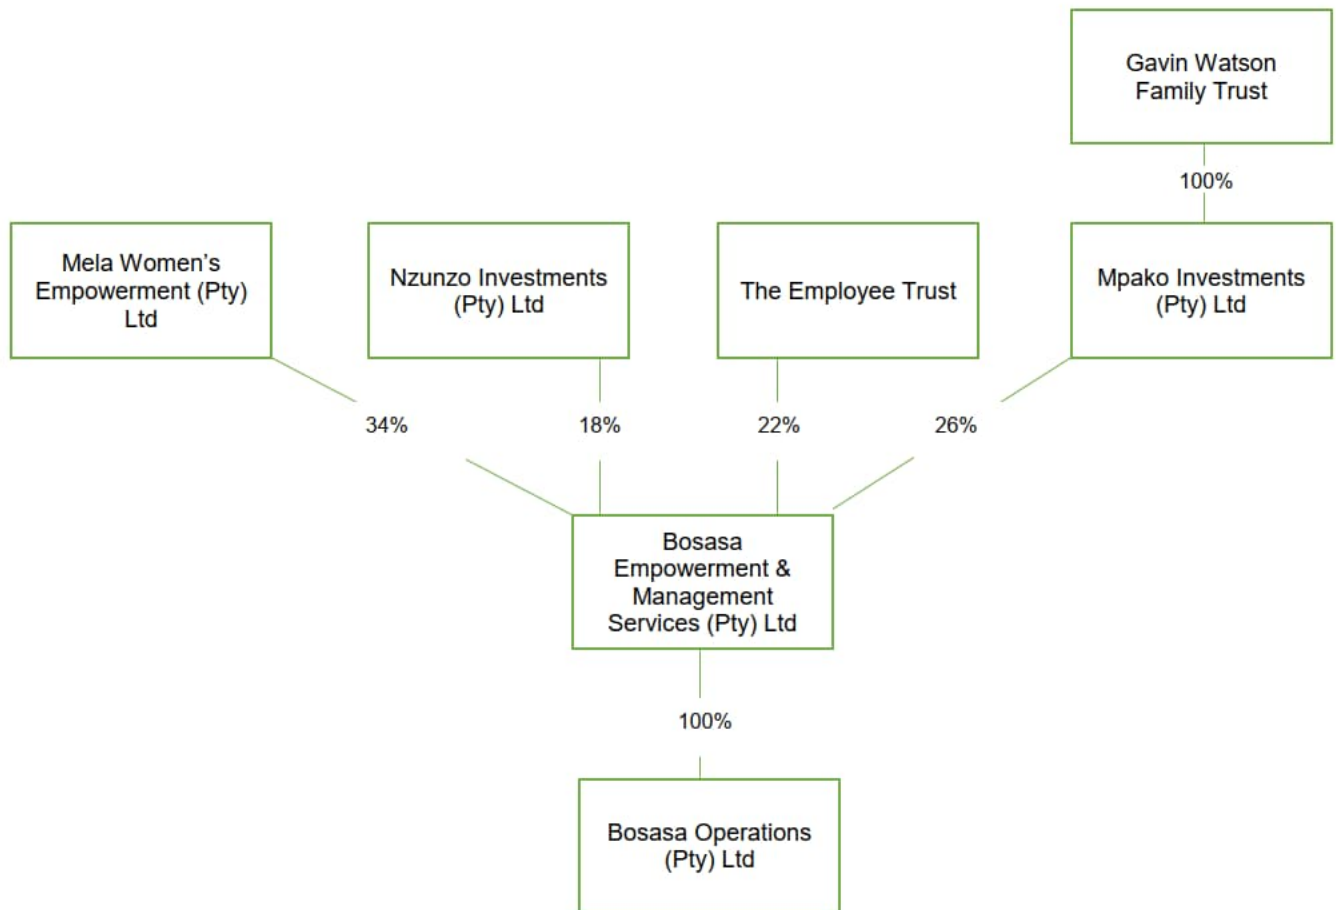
Gavin Watson Family Trust

100%

Mela Women's Empowerment (Pty) Ltd

Nzunzo Investments (Pty) Ltd

The Employee Trust

Mpako Investments (Pty) Ltd

34%

18%

22%

26%

Bosasa Empowerment & Management Services (Pty) Ltd

100%

Bosasa Operations (Pty) Ltd